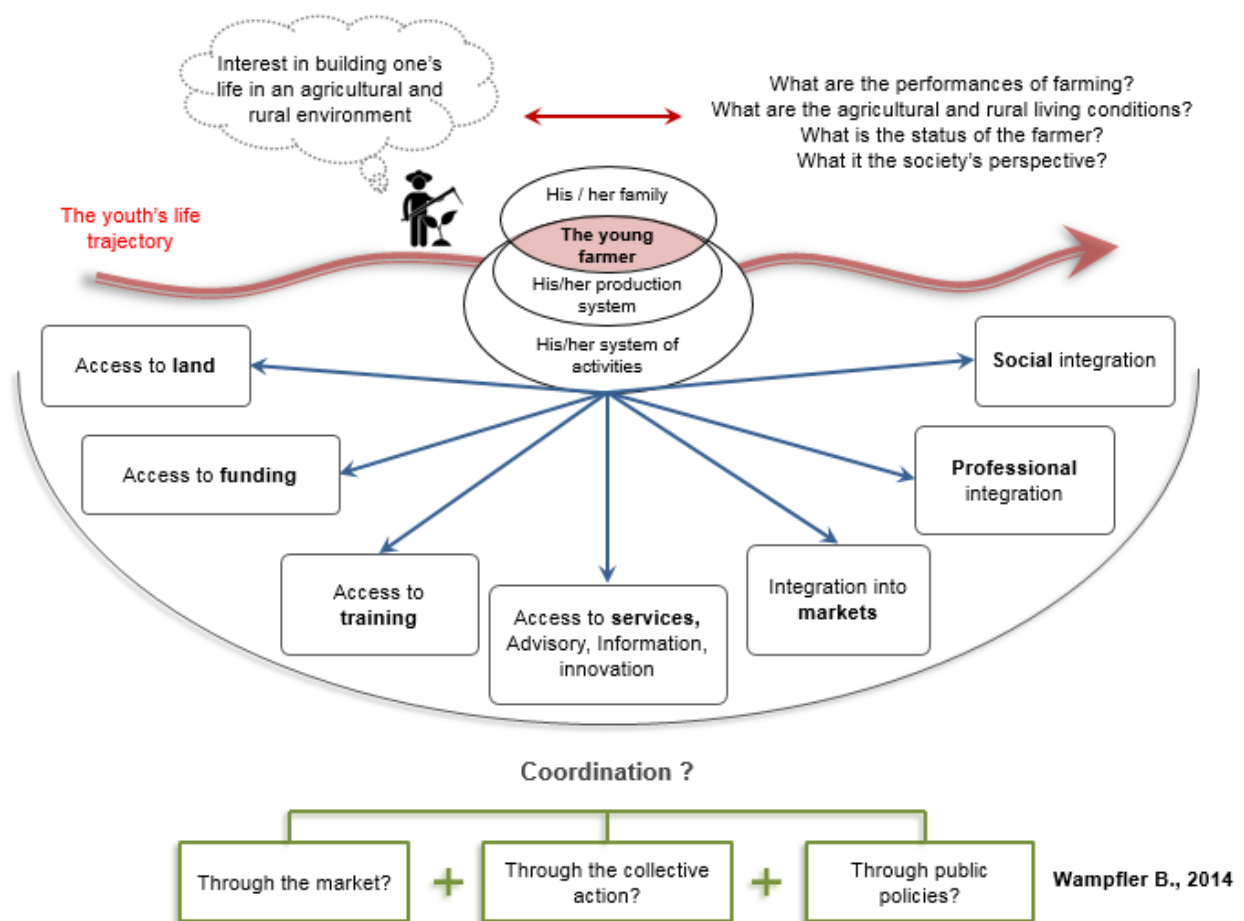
Interest in building one's life in an agricultural and rural environment

What are the performances of farming?
What are the agricultural and rural living conditions?
What is the status of the farmer?
What it the society's perspective?

The youth's life trajectory

His / her family

The young farmer

His/her production system

His/her system of activities

Access to **land**

**Social** integration

Access to **funding**

**Professional** integration

Access to **training**

Access to **services,** Advisory, Information, innovation

Integration into **markets**

Coordination ?

Through the market?

+

Through the collective action?

+

Through public policies?

Wampfler B., 2014